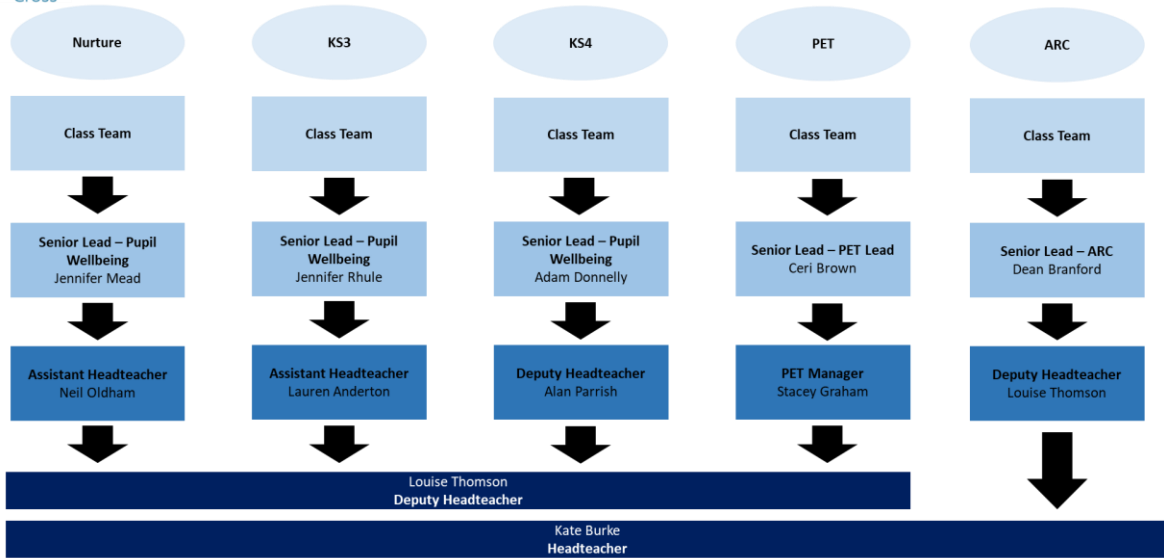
Nurture

Class Team

Senior Lead – Pupil Wellbeing
Jennifer Mead

Assistant Headteacher
Neil Oldham

KS3

Class Team

Senior Lead – Pupil Wellbeing
Jennifer Rhule

Assistant Headteacher
Lauren Anderton

KS4

Class Team

Senior Lead – Pupil Wellbeing
Adam Donnelly

Deputy Headteacher
Alan Parrish

PET

Class Team

Senior Lead – PET Lead
Ceri Brown

PET Manager
Stacey Graham

ARC

Class Team

Senior Lead – ARC
Dean Branford

Deputy Headteacher
Louise Thomson

Louise Thomson
Deputy Headteacher

Kate Burke
Headteacher